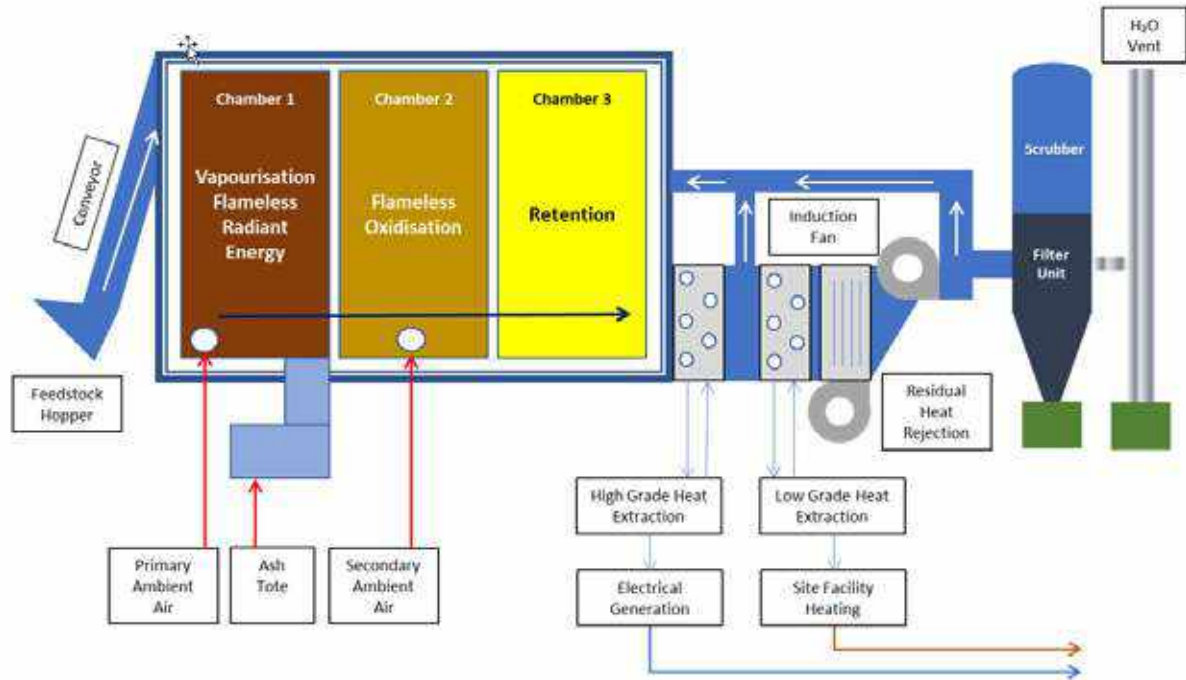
$H_2O$ Vent

Conveyor

Chamber 1

Vapourisation Flameless Radiant Energy

Chamber 2

Flameless Oxidisation

Chamber 3

Retention

Scrubber

Induction Fan

Filter Unit

Feedstock Hopper

Residual Heat Rejection

High Grade Heat Extraction

Low Grade Heat Extraction

Primary Ambient Air

Ash Tote

Secondary Ambient Air

Electrical Generation

Site Facility Heating